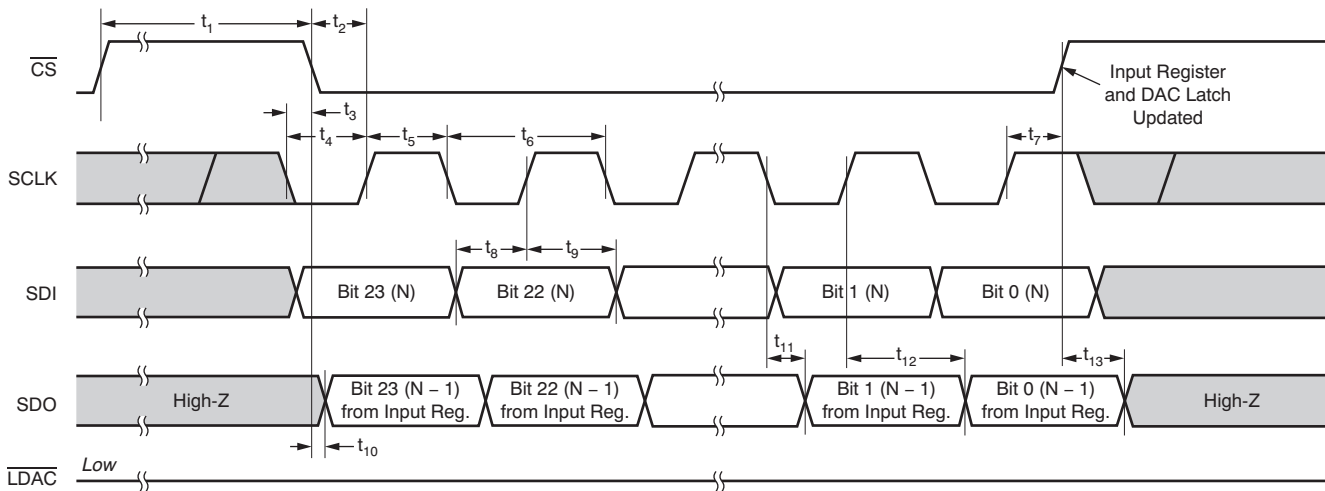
$t_1$
$t_2$
$\overline{CS}$
Input Register and DAC Latch Updated
$t_3$
$t_4$
$t_5$
$t_6$
$t_7$
SCLK
$t_8$
$t_9$
SDI
Bit 23 (N)
Bit 22 (N)
Bit 1 (N)
Bit 0 (N)
$t_{11}$
$t_{12}$
$t_{13}$
SDO
High-Z
Bit 23 (N – 1) from Input Reg.
Bit 22 (N – 1) from Input Reg.
Bit 1 (N – 1) from Input Reg.
Bit 0 (N – 1) from Input Reg.
High-Z
$t_{10}$
$\overline{LDAC}$
Low